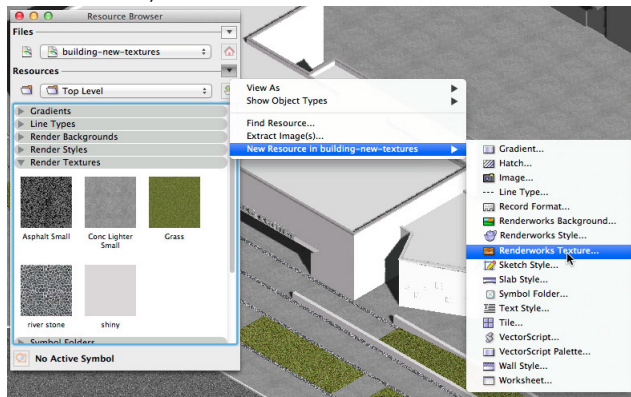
Resource Browser

Files

building-new-textures

Resources

Top Level

Gradients
Line Types
Render Backgrounds
Render Styles
Render Textures

Asphalt Small
Conc Lighter Small
Grass
river stone
shiny

Symbol Folders

No Active Symbol

View As
Show Object Types
Find Resource...
Extract Image(s)...
New Resource in building-new-textures

Gradient...
Hatch...
Image...
Line Type...
Record Format...
Renderworks Background...
Renderworks Style...
Renderworks Texture...
Sketch Style...
Slab Style...
Symbol Folder...
Text Style...
Tile...
VectorScript...
VectorScript Palette...
Wall Style...
Worksheet...